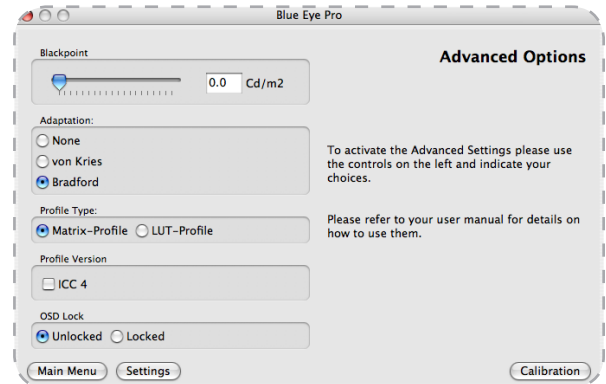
Blue Eye Pro

Blackpoint

0.0 Cd/m2

Advanced Options

Adaptation:

None

von Kries

Bradford

To activate the Advanced Settings please use the controls on the left and indicate your choices.

Profile Type:

Matrix-Profile

LUT-Profile

Please refer to your user manual for details on how to use them.

Profile Version

ICC 4

OSD Lock

Unlocked

Locked

Main Menu

Settings

Calibration